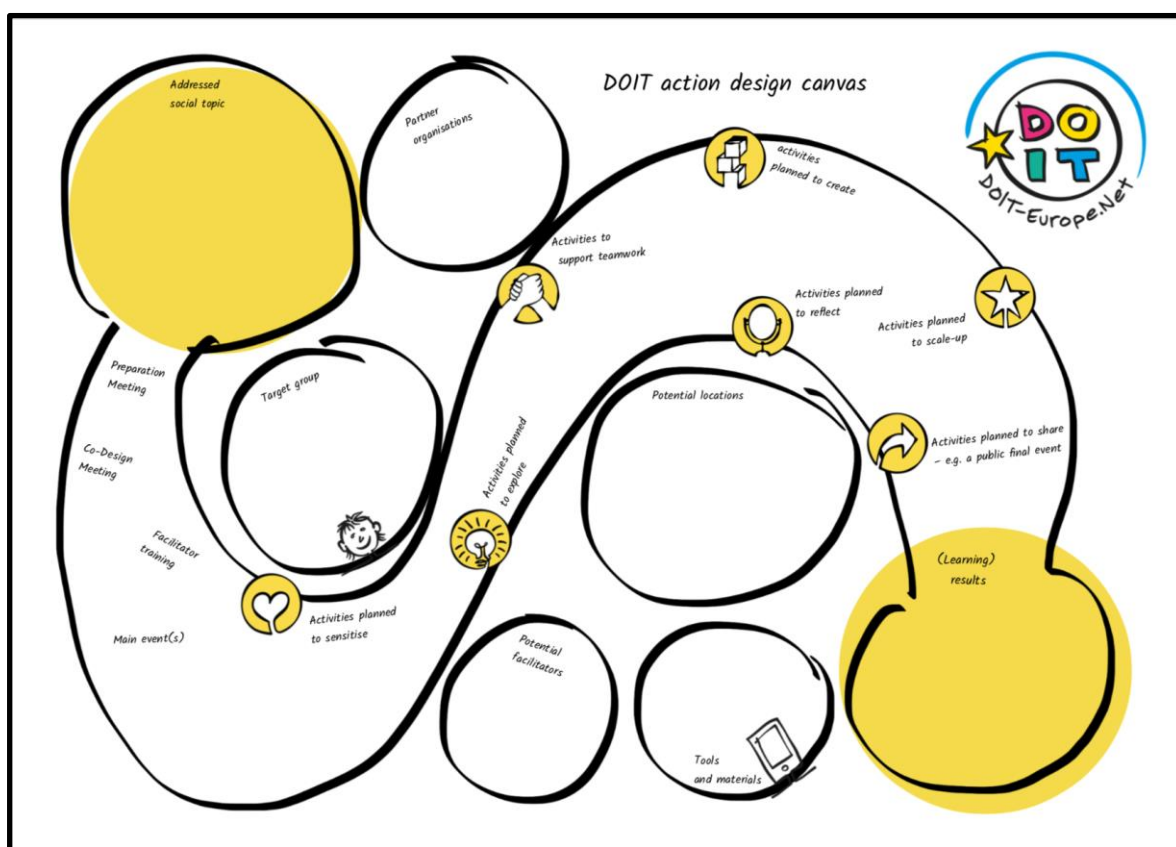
DOIT action design canvas

DO IT
DOIT-Europe.Net

Addressed social topic

Partner organisations

activities planned to create

Activities to support teamwork

Activities planned to reflect

Activities planned to scale-up

Preparation Meeting

Target group

Potential locations

Co-Design Meeting

Activities planned to explore

Activities planned to share – e.g. a public final event

Facilitator training

(Learning) results

Activities planned to sensitise

Main event(s)

Potential facilitators

Tools and materials